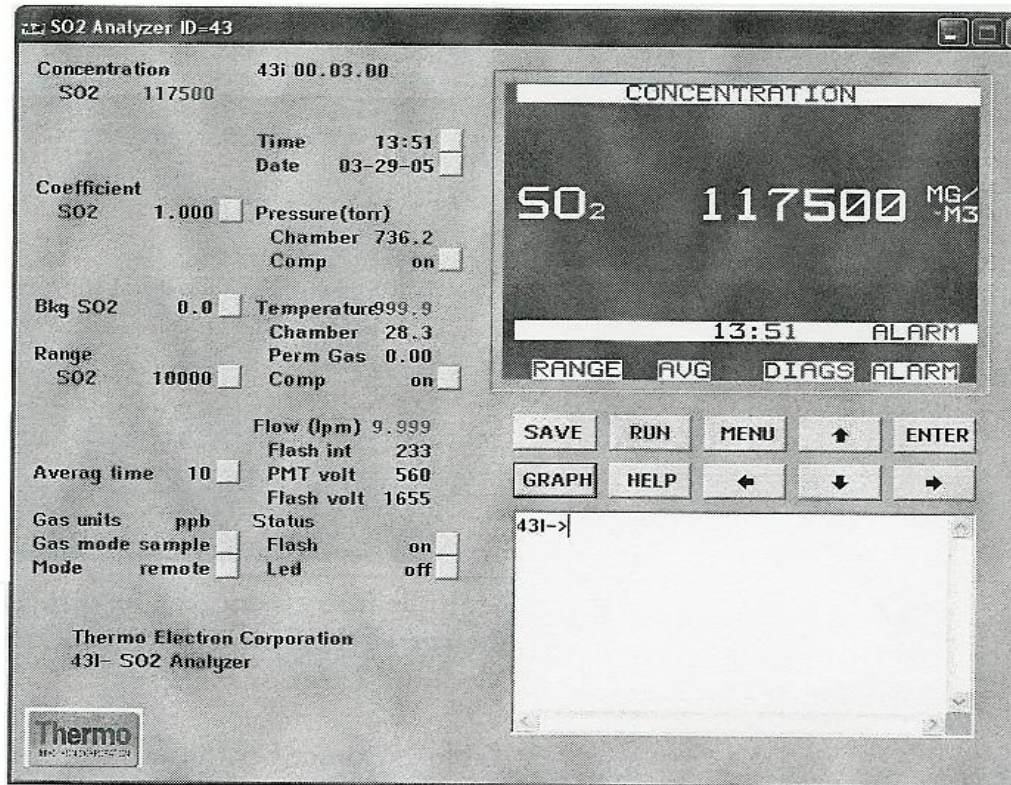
SO2 Analyzer ID=43

Concentration 43i 00.03.00
SO2 117500

Time 13:51
Date 03-29-05

Coefficient
SO2 1.000

Pressure(torr)
Chamber 736.2
Comp on

Bkg SO2 0.0

Temperature999.9
Chamber 28.3
Perm Gas 0.00
Comp on

Range
SO2 10000

Flow (lpm) 9.999
Flash int 233
PMT volt 560
Flash volt 1655

Averag time 10

Gas units ppb
Gas mode sample
Mode remote

Status
Flash on
Led off

Thermo Electron Corporation
43I- SO2 Analyzer

Thermo
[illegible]

CONCENTRATION
$SO_2$ 117500 MG/M3
13:51 ALARM
RANGE AVG DIAGS ALARM

SAVE RUN MENU ENTER
GRAPH HELP

43I->